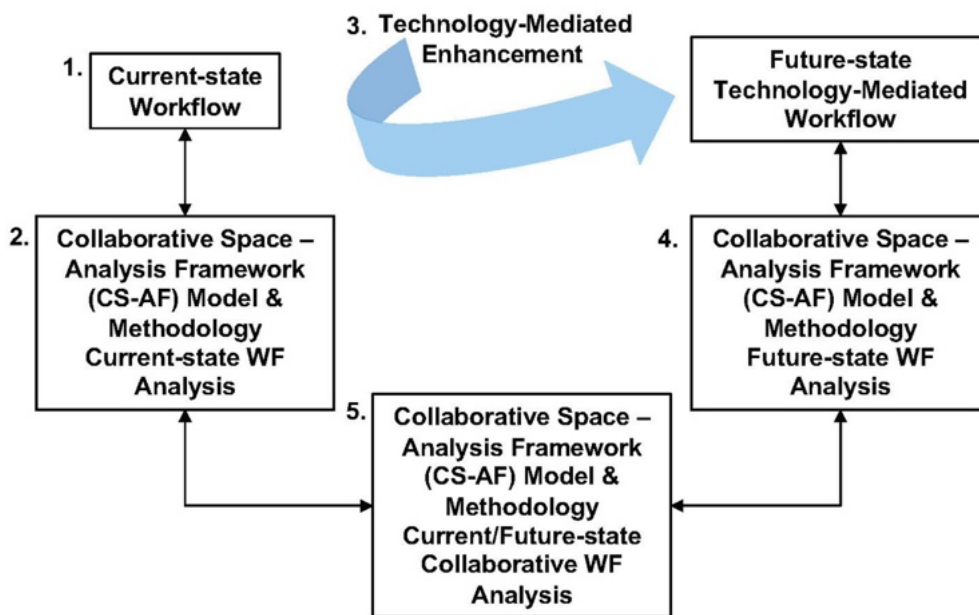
1. Current-state Workflow

3. Technology-Mediated Enhancement

Future-state Technology-Mediated Workflow

2. Collaborative Space – Analysis Framework (CS-AF) Model & Methodology Current-state WF Analysis

4. Collaborative Space – Analysis Framework (CS-AF) Model & Methodology Future-state WF Analysis

5. Collaborative Space – Analysis Framework (CS-AF) Model & Methodology Current/Future-state Collaborative WF Analysis